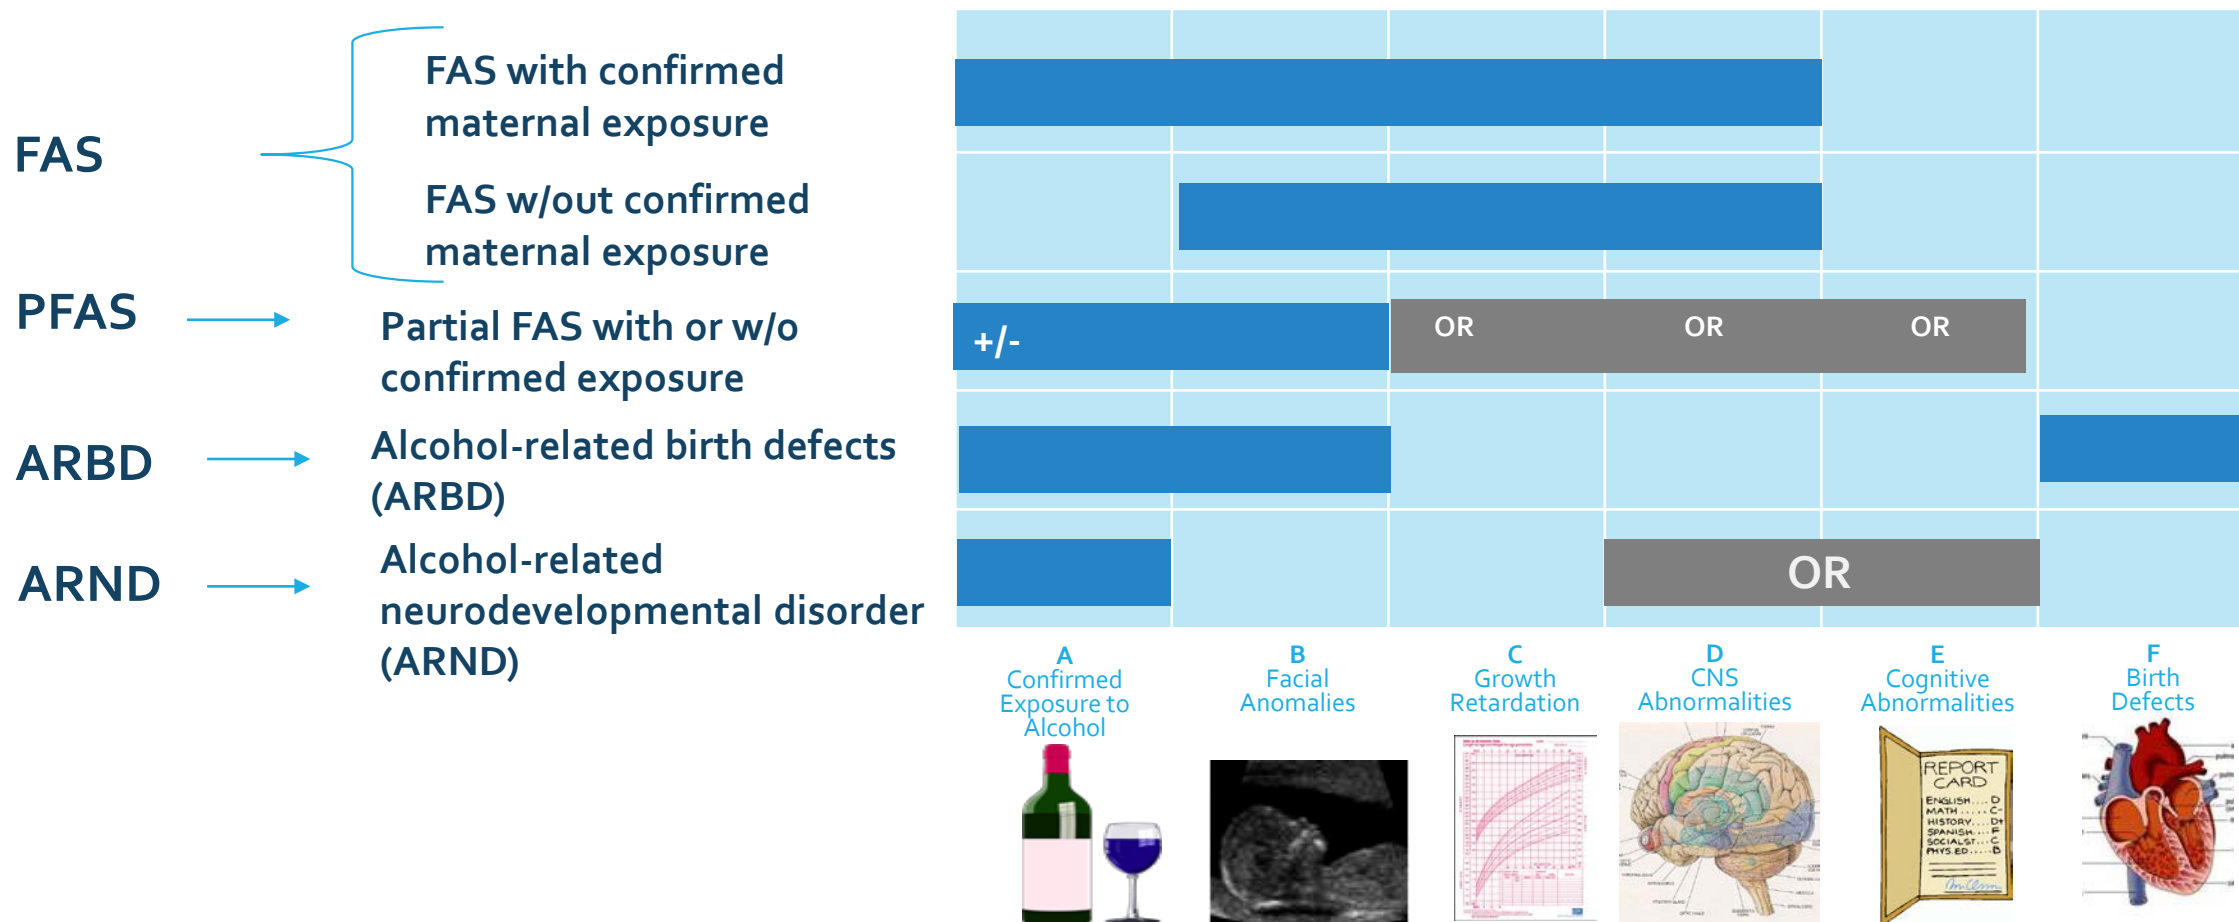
FAS

FAS with confirmed maternal exposure

FAS w/out confirmed maternal exposure

PFAS

Partial FAS with or w/o confirmed exposure

ARBD

Alcohol-related birth defects (ARBD)

ARND

Alcohol-related neurodevelopmental disorder (ARND)

+/-

OR

OR

OR

OR

A
Confirmed Exposure to Alcohol

B
Facial Anomalies

C
Growth Retardation

D
CNS Abnormalities

E
Cognitive Abnormalities

F
Birth Defects

REPORT CARD
ENGLISH....D
MATH.......C-
HISTORY....D+
SPANISH....F
SOCIAL ST...C
PHYS ED.....B